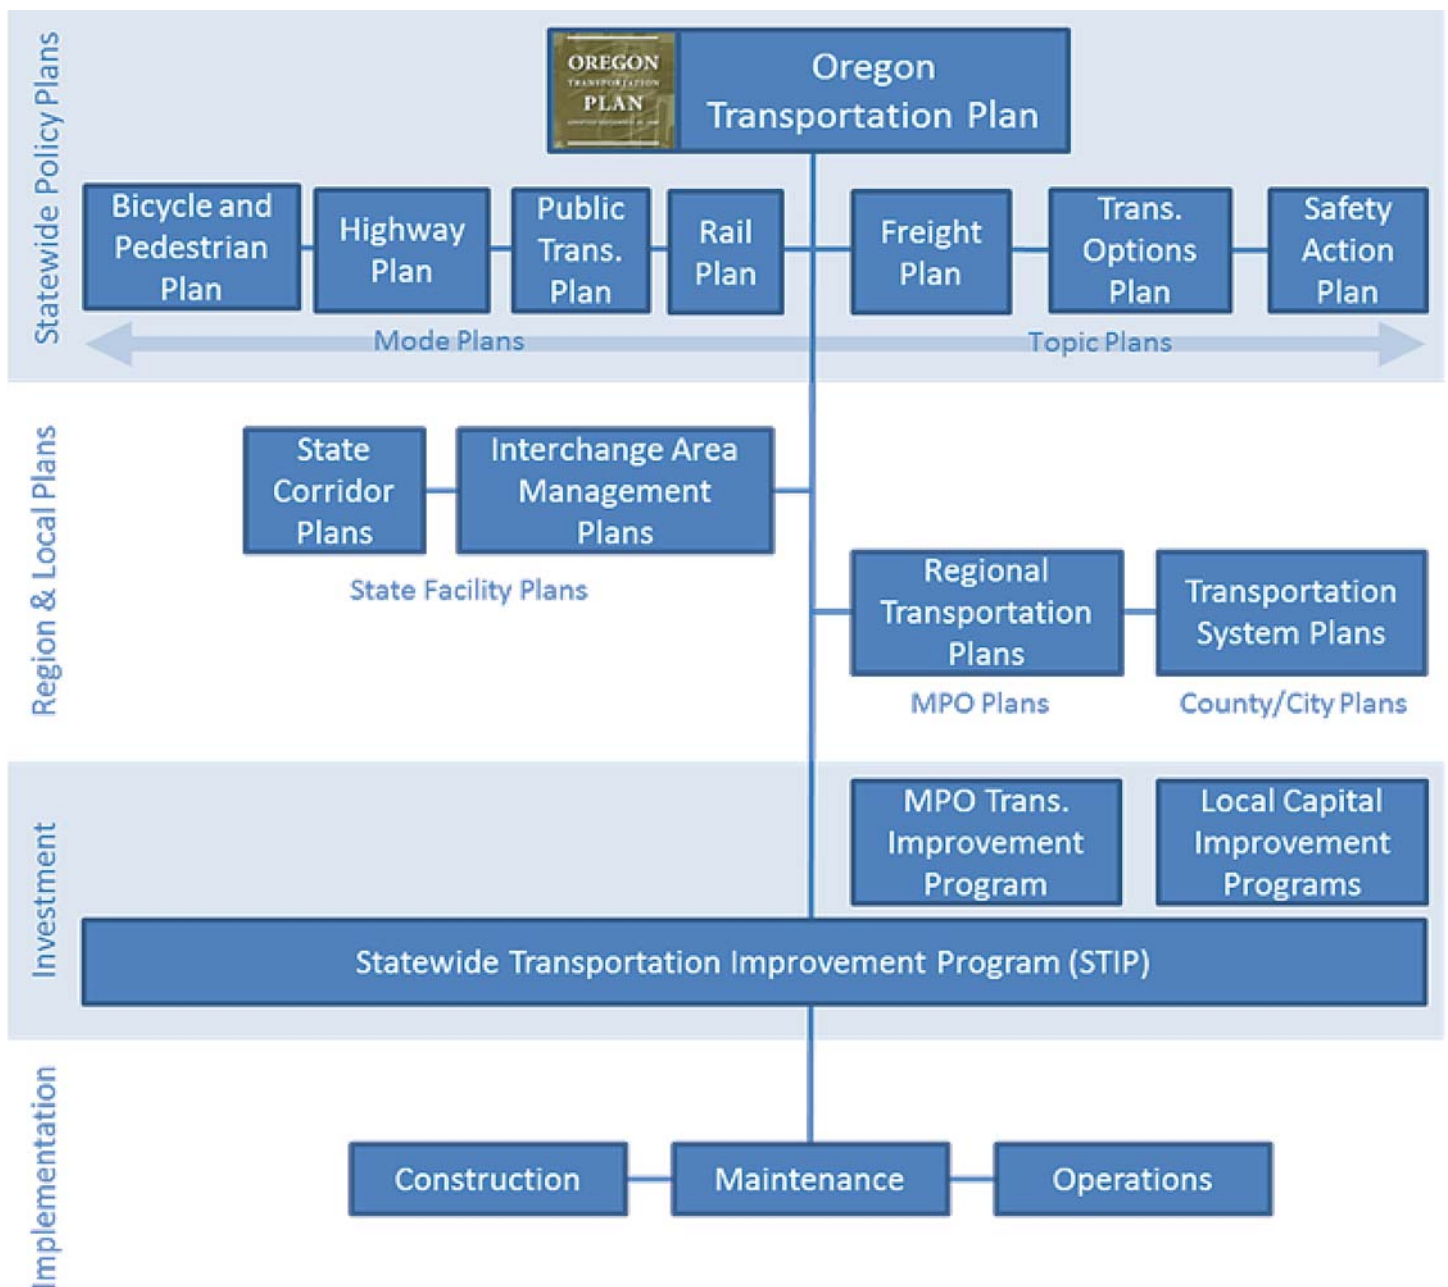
Statewide Policy Plans

OREGON TRANSPORTATION PLAN

Oregon Transportation Plan

Bicycle and Pedestrian Plan

Highway Plan

Public Trans. Plan

Rail Plan

Freight Plan

Trans. Options Plan

Safety Action Plan

Mode Plans

Topic Plans

Region & Local Plans

State Corridor Plans

Interchange Area Management Plans

State Facility Plans

Regional Transportation Plans

MPO Plans

Transportation System Plans

County/City Plans

Investment

MPO Trans. Improvement Program

Local Capital Improvement Programs

Statewide Transportation Improvement Program (STIP)

Implementation

Construction

Maintenance

Operations